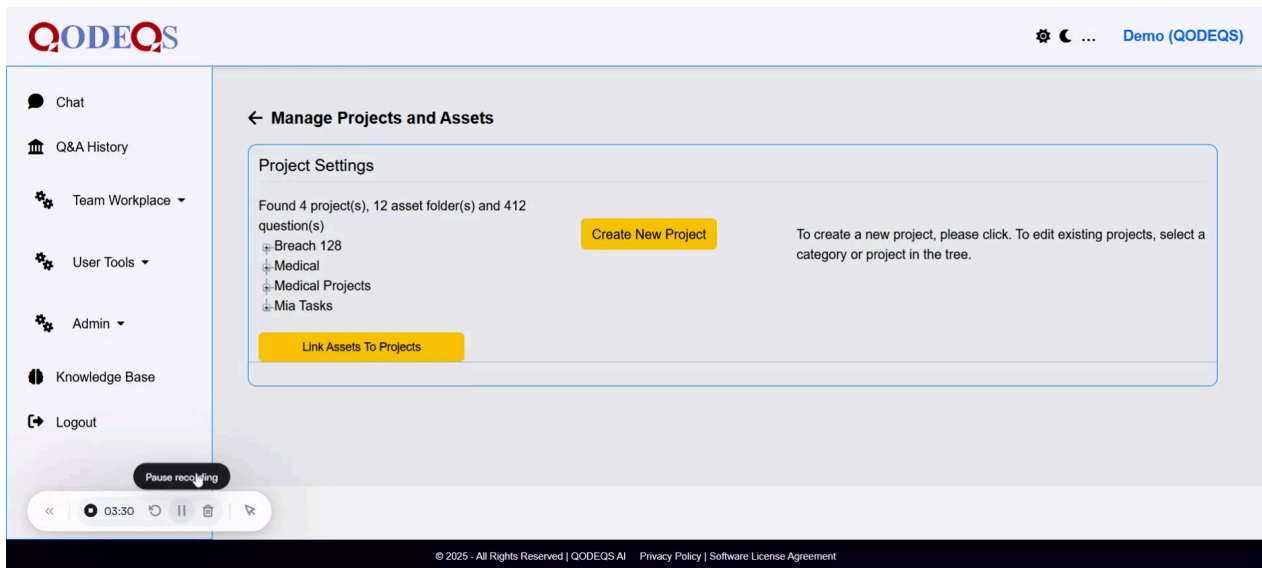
QODEQS

... Demo (QODEQS)

Chat

Q&A History

Team Workplace ▾

User Tools ▾

Admin ▾

Knowledge Base

Logout

← Manage Projects and Assets

Project Settings

Found 4 project(s), 12 asset folder(s) and 412 question(s)

Breach 128
Medical
Medical Projects
Mia Tasks

Create New Project

To create a new project, please click. To edit existing projects, select a category or project in the tree.

Link Assets To Projects

Pause recording

« 03:30

© 2025 - All Rights Reserved | QODEQS AI Privacy Policy | Software License Agreement